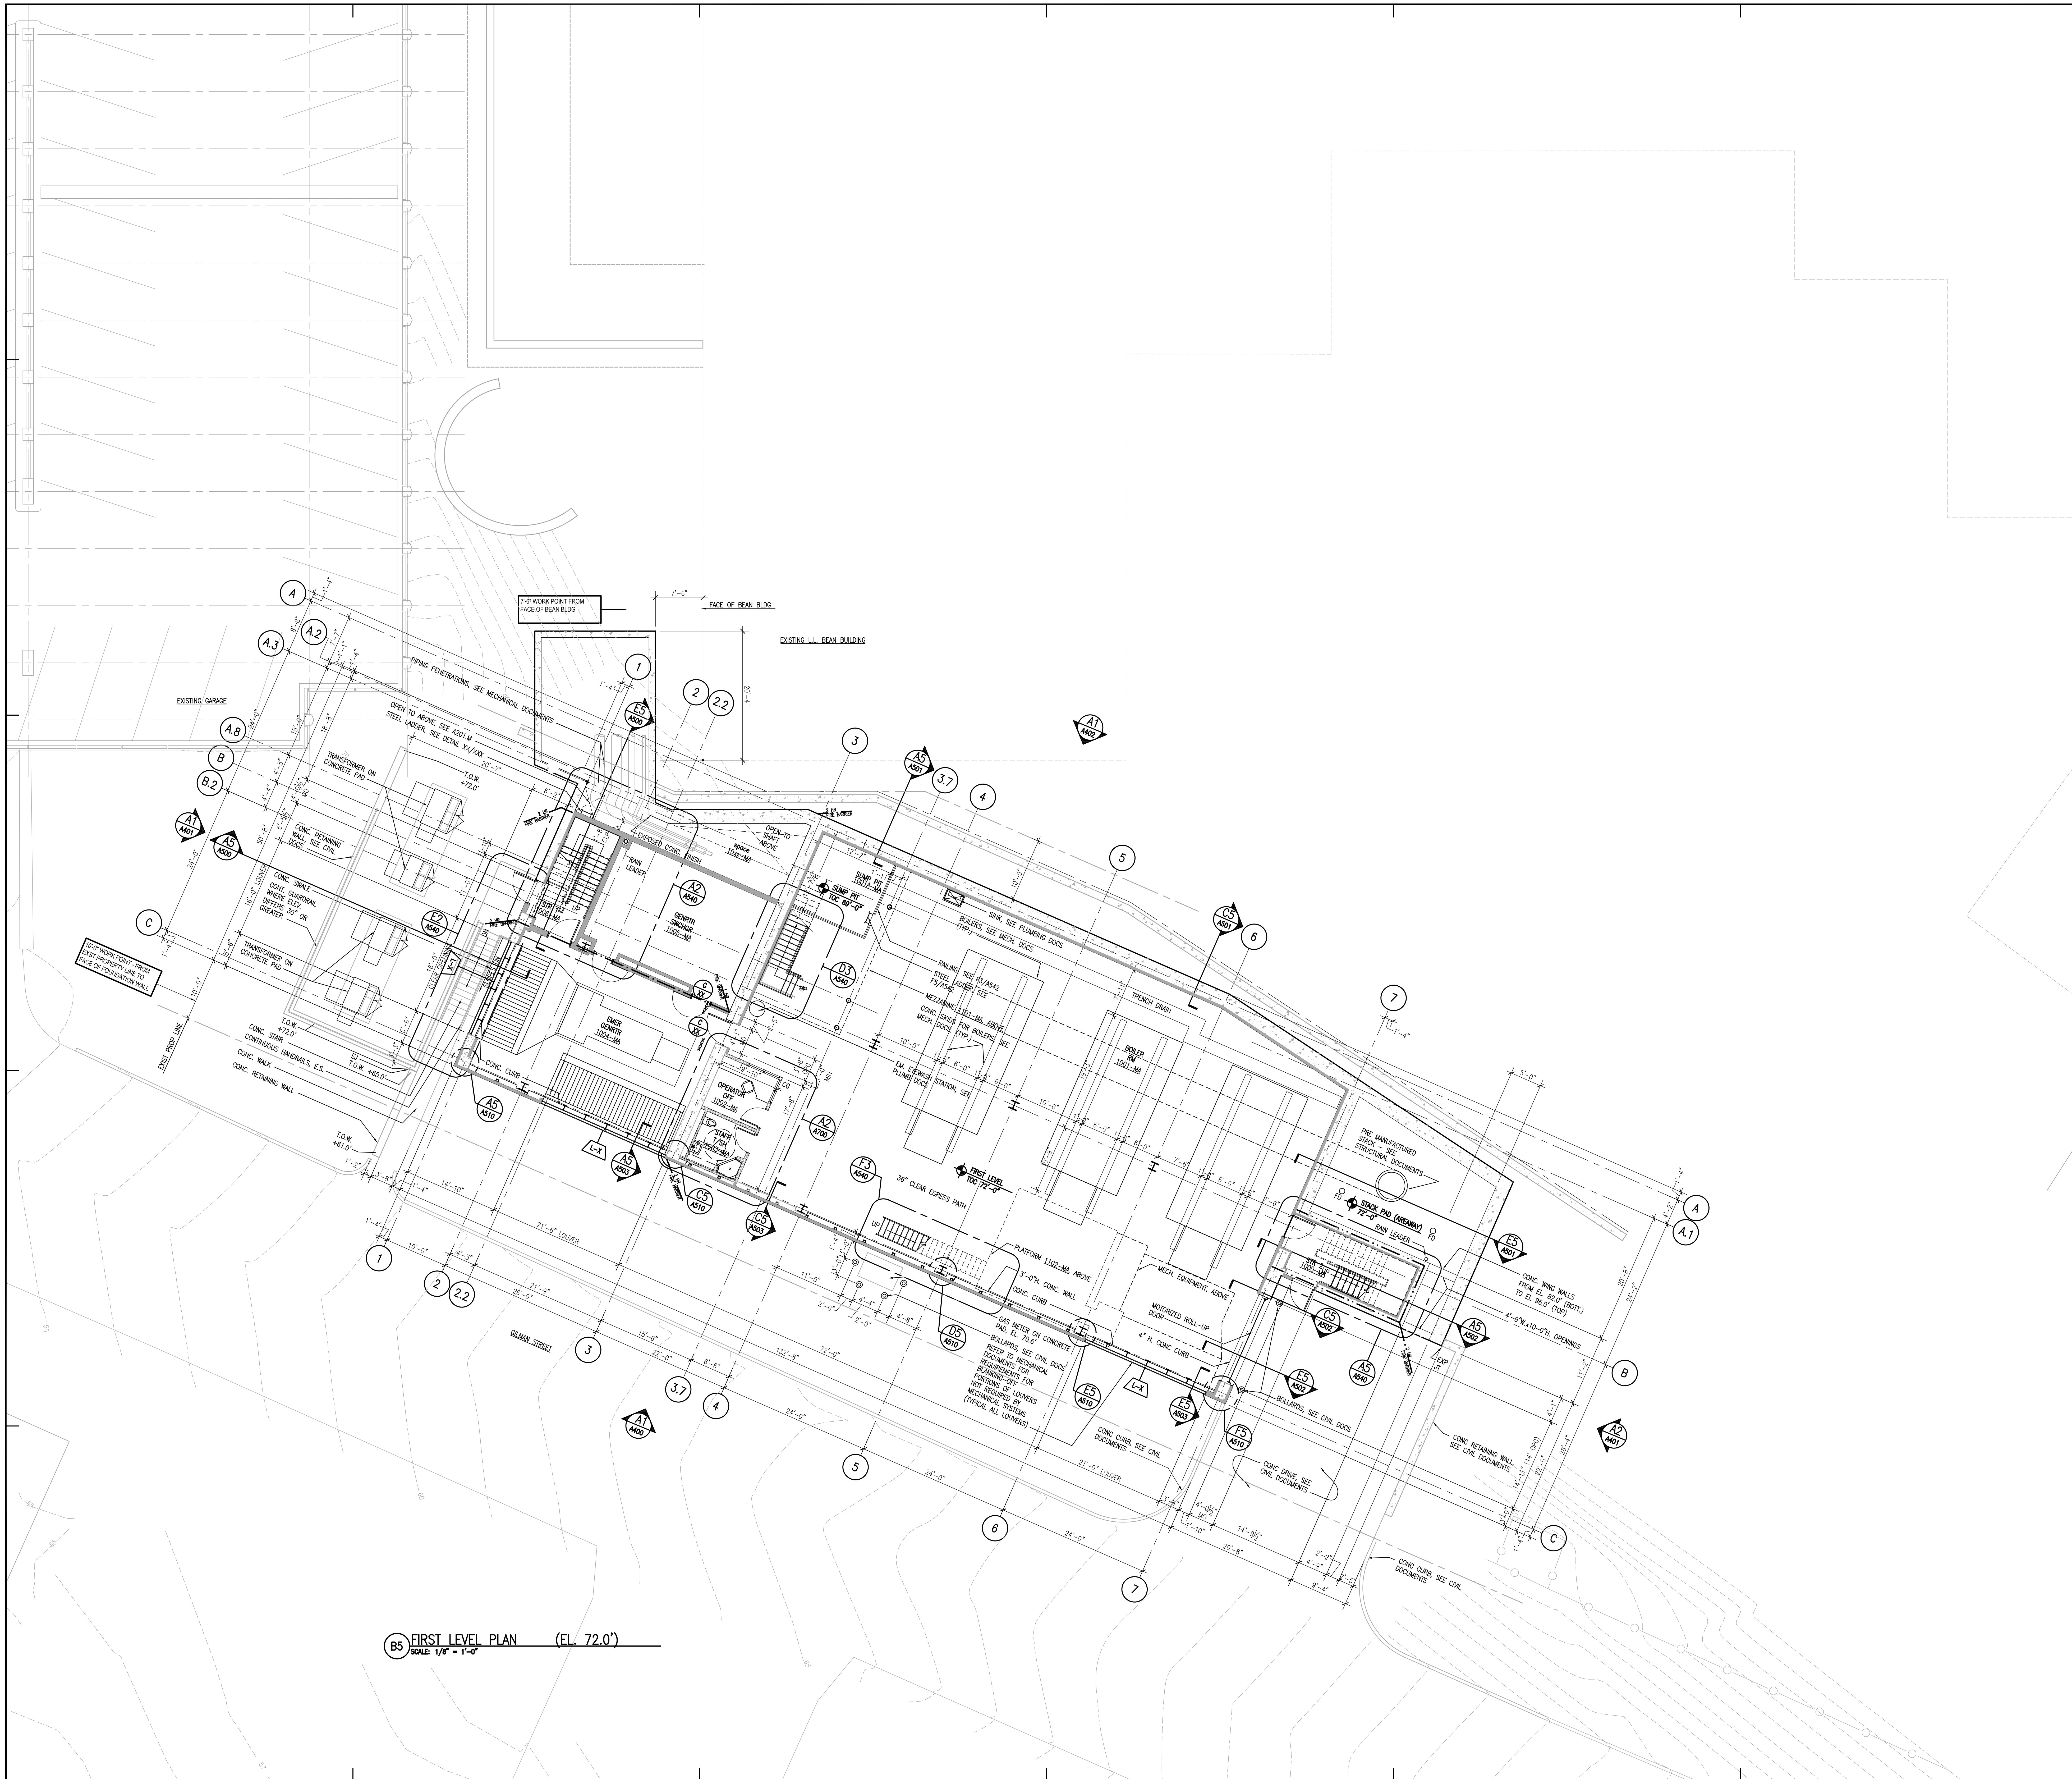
7'-6" WORK POINT FROM FACE OF BEAN BLDG

7'-6"

FACE OF BEAN BLDG

EXISTING L.L. BEAN BUILDING

EXISTING GARAGE

A
A.2
A.3
A.8
B
B.2
C

1
2
2.2
3
3.7
4
5
6
7

PIPING PENETRATIONS, SEE MECHANICAL DOCUMENTS

OPEN TO ABOVE, SEE A201.M
STEEL LADDER, SEE DETAIL XX/XXX

TRANSFORMER ON CONCRETE PAD

T.O.W. +72.0'

CONC. RETAINING WALL, SEE CIVIL DOCS

CONC. SWALE
CONT. GUARDRAIL WHERE ELEV. DIFFERS 30" OR GREATER

TRANSFORMER ON CONCRETE PAD

10'-0" WORK POINT FROM EXIST PROPERTY LINE TO FACE OF FOUNDATION WALL

EXIST PROP LINE

T.O.W. +72.0'
CONC. STAIR
CONTINUOUS HANDRAILS, E.S.
CONC. WALK
CONC. RETAINING WALL

EJ
T.O.W. +65.0'

T.O.W. +61.0'

EXPOSED CONC. FINISH

RAIN LEADER

GENRTR SWCHGR 1005-MA

EMER GENRTR 1004-MA

OPEN TO SHAFT ABOVE

SUMP PIT TOC 69'-0"

SINK, SEE PLUMBING DOCS

BOILERS, SEE MECH. DOCS. (TYP.)

RAILING, SEE F5/A542
STEEL LADDER, SEE F5/A542

MEZZANINE 1101-MA ABOVE

CONC. SKIDS FOR BOILERS, SEE MECH. DOCS (TYP.)

EM. EYEWASH STATION, SEE PLUMB. DOCS

TRENCH DRAIN

BOILER RM 1001-MA

OPERATOR OFF 1002-MA

STAIR 1-ST1

36" CLEAR EGRESS PATH

FIRST LEVEL TOC 72'-0"

PLATFORM 1102-MA ABOVE

3'-0"H. CONC. WALL

CONC. CURB

MECH. EQUIPMENT, ABOVE

MOTORIZED ROLL-UP DOOR

4" H. CONC CURB

GAS METER ON CONCRETE PAD, EL. 70.6'

BOLLARDS, SEE CIVIL DOCS

REFER TO MECHANICAL DOCUMENTS FOR REQUIREMENTS FOR BLANKING-OFF PORTIONS OF LOUVERS NOT REQUIRED BY MECHANICAL SYSTEMS (TYPICAL ALL LOUVERS)

PRE MANUFACTURED STACK - SEE STRUCTURAL DOCUMENTS

STACK PAD (AREAWAY) 72'-0"

RAIN LEADER

CONC. WING WALLS FROM EL. 82.0' (BOTT.) TO EL. 96.0' (TOP)

4'-9"W.x10'-0"H. OPENINGS

BOLLARDS, SEE CIVIL DOCS

CONC RETAINING WALL, SEE CIVIL DOCUMENTS

CONC. CURB, SEE CIVIL DOCUMENTS

CONC. DRIVE, SEE CIVIL DOCUMENTS

CONC CURB, SEE CIVIL DOCUMENTS

GILMAN STREET

21'-6" LOUVER
21'-0" LOUVER

A1 A402
A5 A501
A1 A401
A5 A500
E5 A500
E2 A540
A2 A540
D3 A540
A5 A510
A5 A503
C5 A510
C5 A503
A2 A700
F3 A540
D5 A510
E5 A510
E5 A503
F5 A510
E5 A502
A5 A540
C5 A502
A5 A502
E5 A501
C5 A501
A2 A401
A1 A400

EXP JT

B5 FIRST LEVEL PLAN (EL. 72.0')
SCALE: 1/8" = 1'-0"